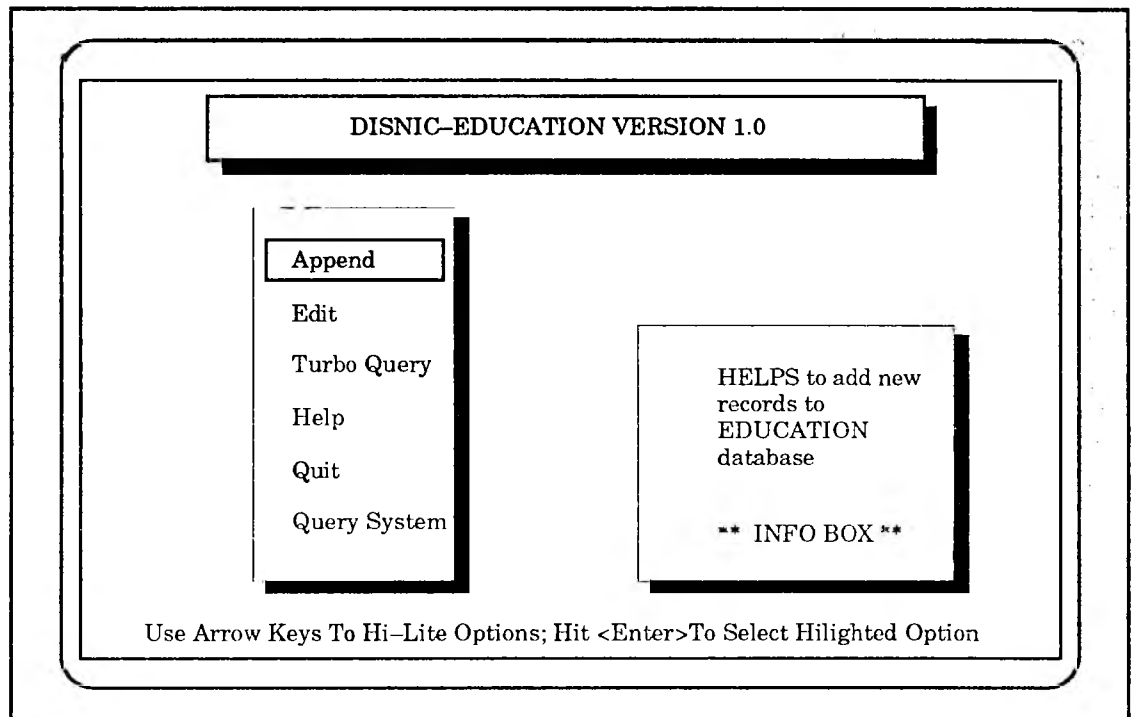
DISNIC–EDUCATION VERSION 1.0

Append

Edit

Turbo Query

Help

Quit

Query System

HELPS to add new records to EDUCATION database

** INFO BOX **

Use Arrow Keys To Hi–Lite Options; Hit <Enter>To Select Hilighted Option